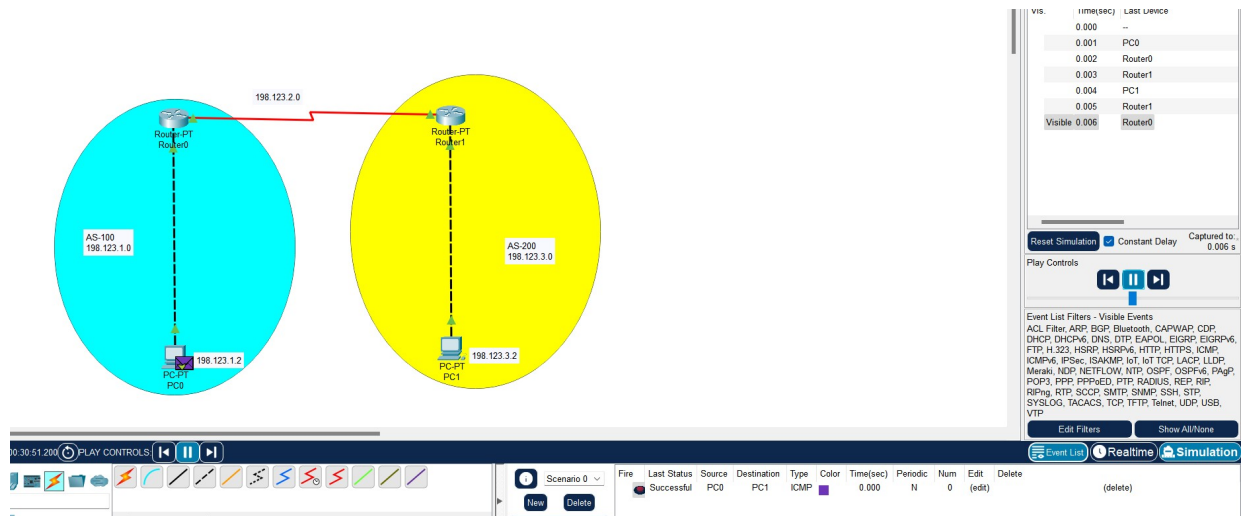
198.123.2.0

Router-PT
Router0

Router-PT
Router1

AS-100
198.123.1.0

AS-200
198.123.3.0

198.123.1.2
PC-PT
PC0

198.123.3.2
PC-PT
PC1

| Vis. | Time(sec) | Last Device |
|---|---|---|
| | 0.000 | -- |
| | 0.001 | PC0 |
| | 0.002 | Router0 |
| | 0.003 | Router1 |
| | 0.004 | PC1 |
| | 0.005 | Router1 |
| Visible | 0.006 | Router0 |

Reset Simulation
Constant Delay
Captured to:
0.006 s

Play Controls

Event List Filters - Visible Events
ACL Filter, ARP, BGP, Bluetooth, CAPWAP, CDP, DHCP, DHCPv6, DNS, DTP, EAPOL, EIGRP, EIGRPv6, FTP, H.323, HSRP, HSRPv6, HTTP, HTTPS, ICMP, ICMPv6, IPSec, ISAKMP, IoT, IoT TCP, LACP, LLDP, Meraki, NDP, NETFLOW, NTP, OSPF, OSPFv6, PAgP, POP3, PPP, PPPoED, PTP, RADIUS, REP, RIP, RIPng, RTP, SCCP, SMTP, SNMP, SSH, STP, SYSLOG, TACACS, TCP, TFTP, Telnet, UDP, USB, VTP

Edit Filters
Show All/None

00:30:51.200 PLAY CONTROLS:

Event List
Realtime
Simulation

Scenario 0
New
Delete

| Fire | Last Status | Source | Destination | Type | Color | Time(sec) | Periodic | Num | Edit | Delete |
|---|---|---|---|---|---|---|---|---|---|---|
| | Successful | PC0 | PC1 | ICMP | | 0.000 | N | 0 | (edit) | (delete) |